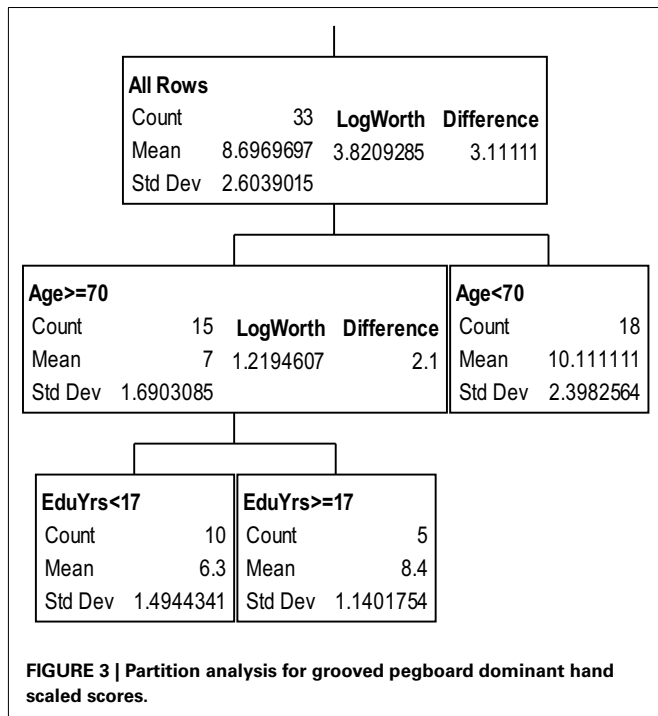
All Rows

| Count | 33 | LogWorth | Difference |
|---|---|---|---|
| Mean | 8.6969697 | 3.8209285 | 3.11111 |
| Std Dev | 2.6039015 | | |

Age>=70

| Count | 15 | LogWorth | Difference |
|---|---|---|---|
| Mean | 7 | 1.2194607 | 2.1 |
| Std Dev | 1.6903085 | | |

Age<70

| Count | 18 |
|---|---|
| Mean | 10.111111 |
| Std Dev | 2.3982564 |

EduYrs<17

| Count | 10 |
|---|---|
| Mean | 6.3 |
| Std Dev | 1.4944341 |

EduYrs>=17

| Count | 5 |
|---|---|
| Mean | 8.4 |
| Std Dev | 1.1401754 |

FIGURE 3 | Partition analysis for grooved pegboard dominant hand scaled scores.